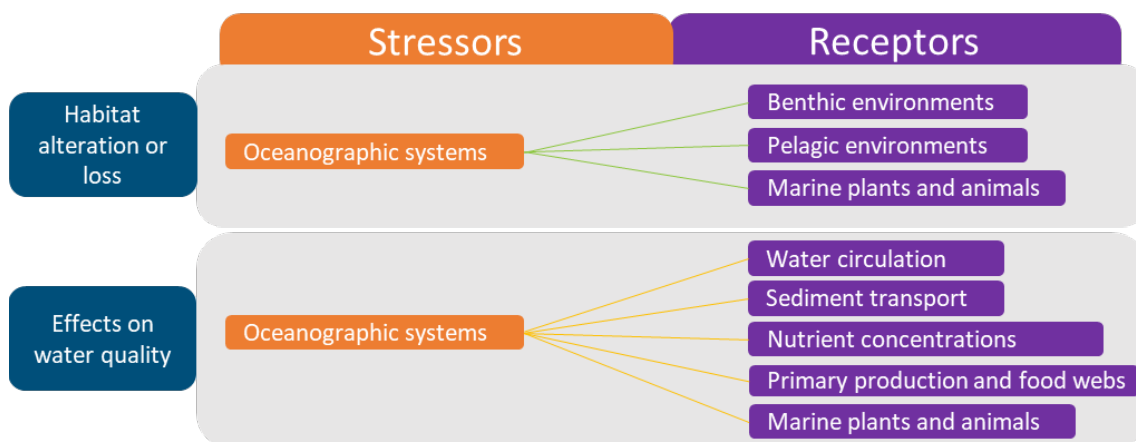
Stressors

Receptors

Habitat alteration or loss

Oceanographic systems

Benthic environments

Pelagic environments

Marine plants and animals

Effects on water quality

Oceanographic systems

Water circulation

Sediment transport

Nutrient concentrations

Primary production and food webs

Marine plants and animals